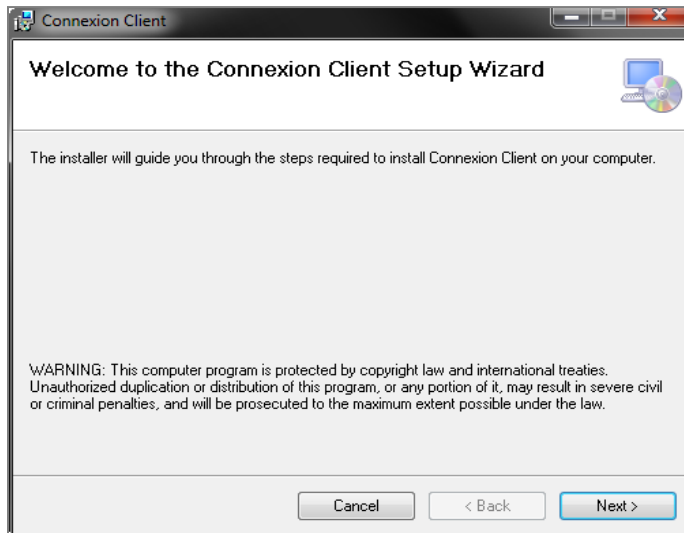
Connexion Client

Welcome to the Connexion Client Setup Wizard

The installer will guide you through the steps required to install Connexion Client on your computer.

WARNING: This computer program is protected by copyright law and international treaties. Unauthorized duplication or distribution of this program, or any portion of it, may result in severe civil or criminal penalties, and will be prosecuted to the maximum extent possible under the law.

Cancel

< Back

Next >